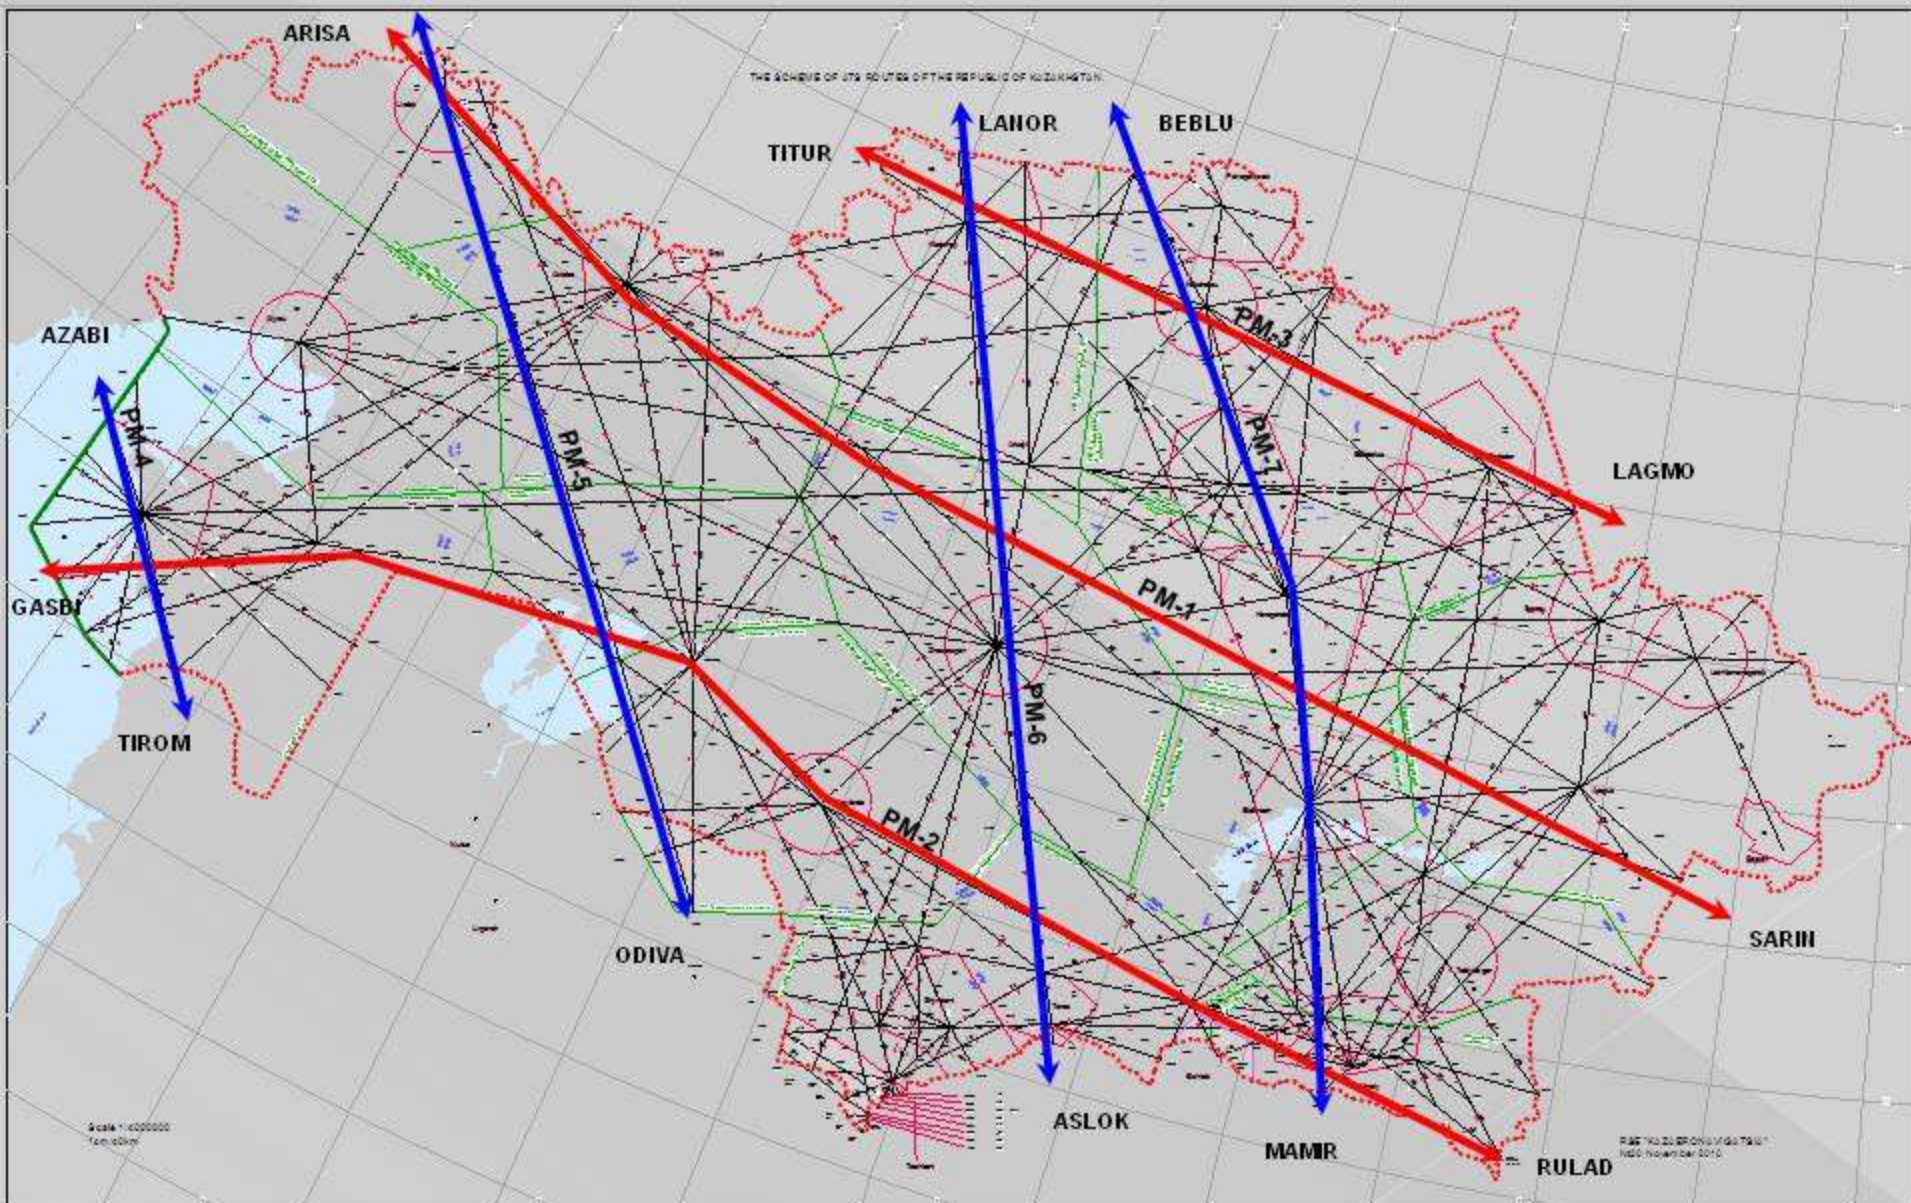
THE SCHEME OF ATS ROUTES OF THE REPUBLIC OF KAZAKHSTAN

ARISA

LANOR

BEBLU

TITUR

AZABI

PM-4

PM-5

PM-3

PM-7

LAGMO

GASBI

PM-1

PM-6

TIROM

PM-2

ODIVA

SARIN

ASLOK

MAMIR

RULAD

Scale 1:4000000
1cm=40km

RSE "KAZAERONAVIGATSIA"
NSO November 2010